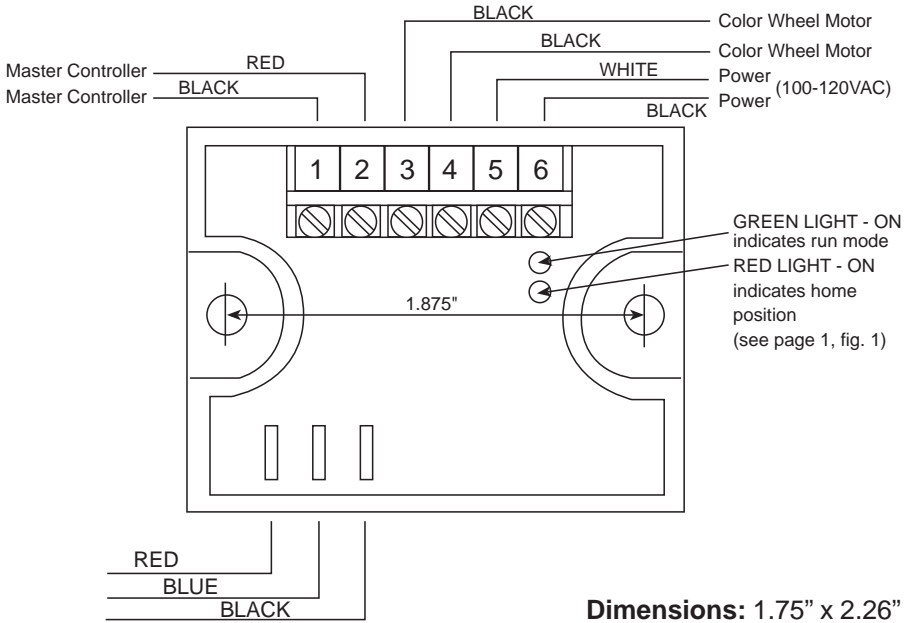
BLACK
Color Wheel Motor
BLACK
Color Wheel Motor
Master Controller
RED
Master Controller
BLACK
WHITE
Power
Power (100-120VAC)
BLACK

1 2 3 4 5 6

GREEN LIGHT - ON indicates run mode
RED LIGHT - ON indicates home position (see page 1, fig. 1)

1.875"

RED
BLUE
BLACK

**Dimensions:** 1.75" x 2.26"